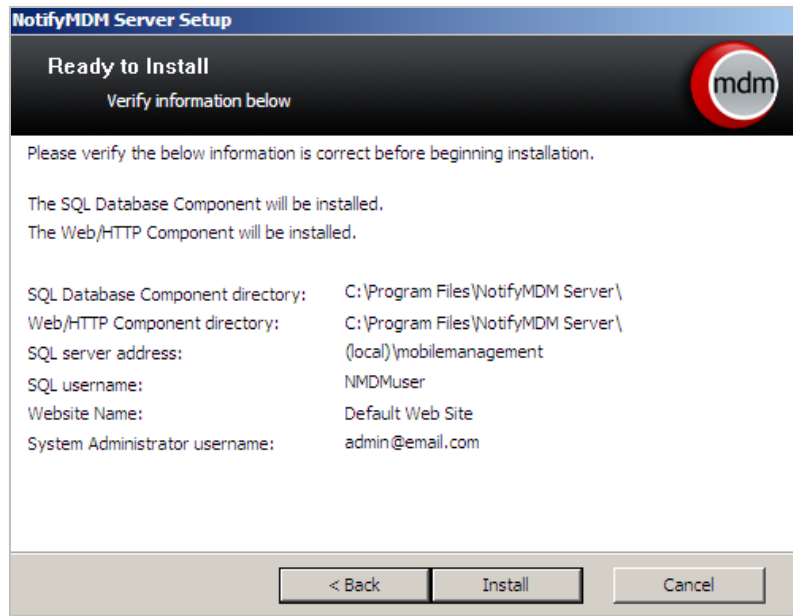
NotifyMDM Server Setup

Ready to Install

Verify information below

mdm

Please verify the below information is correct before beginning installation.

The SQL Database Component will be installed.
The Web/HTTP Component will be installed.

| | |
|---|---|
| SQL Database Component directory: | C:\Program Files\NotifyMDM Server\ |
| Web/HTTP Component directory: | C:\Program Files\NotifyMDM Server\ |
| SQL server address: | (local)\mobilemanagement |
| SQL username: | NMDMuser |
| Website Name: | Default Web Site |
| System Administrator username: | admin@email.com |

< Back

Install

Cancel